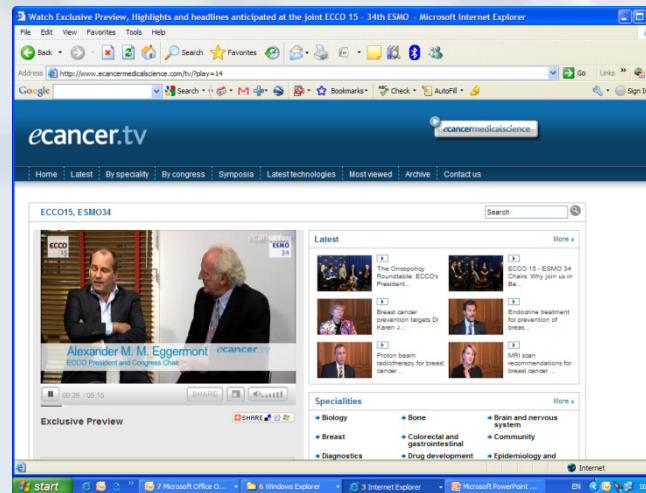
Watch Exclusive Preview, Highlights and headlines anticipated at the joint ECCO 15 - 34th ESMO - Microsoft Internet Explorer

File Edit View Favorites Tools Help

Back Search Favorites

Address http://www.ecancermedicalscience.com/tv/?play=14 Go Links

Google Search Bookmarks Check AutoFill Sign In

ecancer.tv

ecancermedicalscience

Home | Latest | By speciality | By congress | Symposia | Latest technologies | Most viewed | Archive | Contact us

ECCO15, ESMO34

Search

ECCO 15 ESMO 34

Alexander M. M. Eggermont ecancer.tv
ECCO President and Congress Chair

00:26 / 05:15 SHARE

Exclusive Preview SHARE

Latest More »

The Oncopolicy Roundtable: ECCO's President...

ECCO 15 - ESMO 34 Chairs: Why join us in Be...

Breast cancer prevention targets Dr Karen J...

Endocrine treatment for prevention of breas...

Proton beam radiotherapy for breast cancer...

MRI scan recommendations for breast cancer...

Specialities More »

Biology | Bone | Brain and nervous system
Breast | Colorectal and gastrointestinal | Community
Diagnostics | Drug development | Epidemiology and

Internet

start | 7 Microsoft Office O... | 6 Windows Explorer | 3 Internet Explorer | Microsoft PowerPoint ... | EN